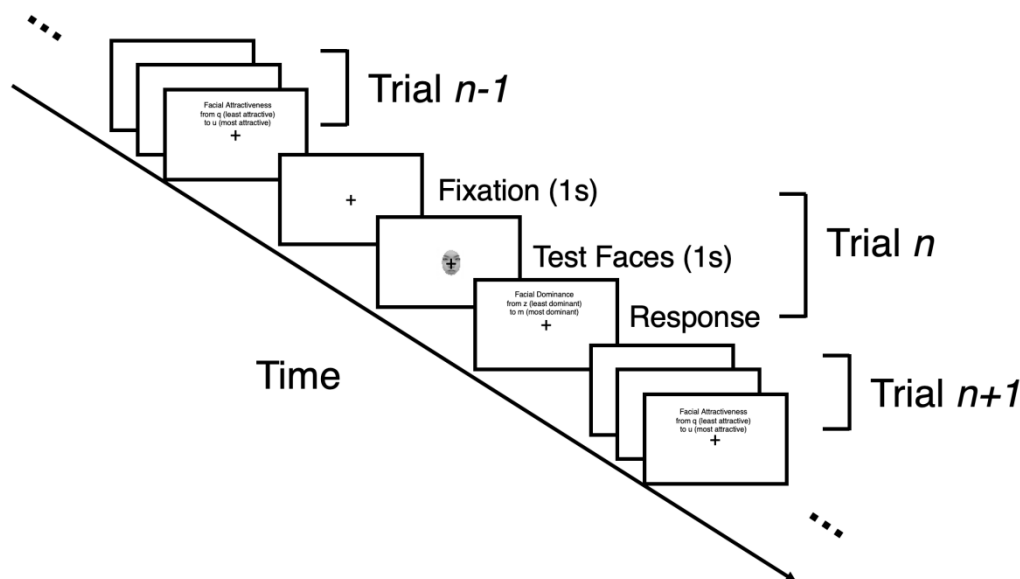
...

Facial Attractiveness
from q (least attractive)
to u (most attractive)
+

Trial *n-1*

+

Fixation (1s)

+

Test Faces (1s)

Trial *n*

Facial Dominance
from z (least dominant)
to m (most dominant)
+

Response

Time

Facial Attractiveness
from q (least attractive)
to u (most attractive)
+

Trial *n+1*

...